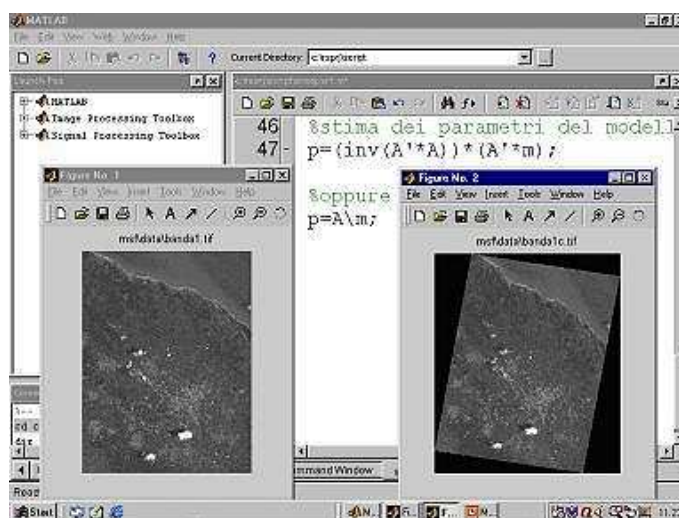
MATLAB

File Edit View Web Window Help

Current Directory: c:\tspr\script

Launch Pad

MATLAB

Image Processing Toolbox

Signal Processing Toolbox

46 %stima dei parametri del modell

47 p=(inv(A'*A))*(A'*m);

%oppure

p=A\m;

Figure No. 1

File Edit View Insert Tools Window Help

msfdata\banda1.tif

Figure No. 2

File Edit View Insert Tools Window Help

msfdata\banda1c.tif

Command Window

Start

Read

11:2